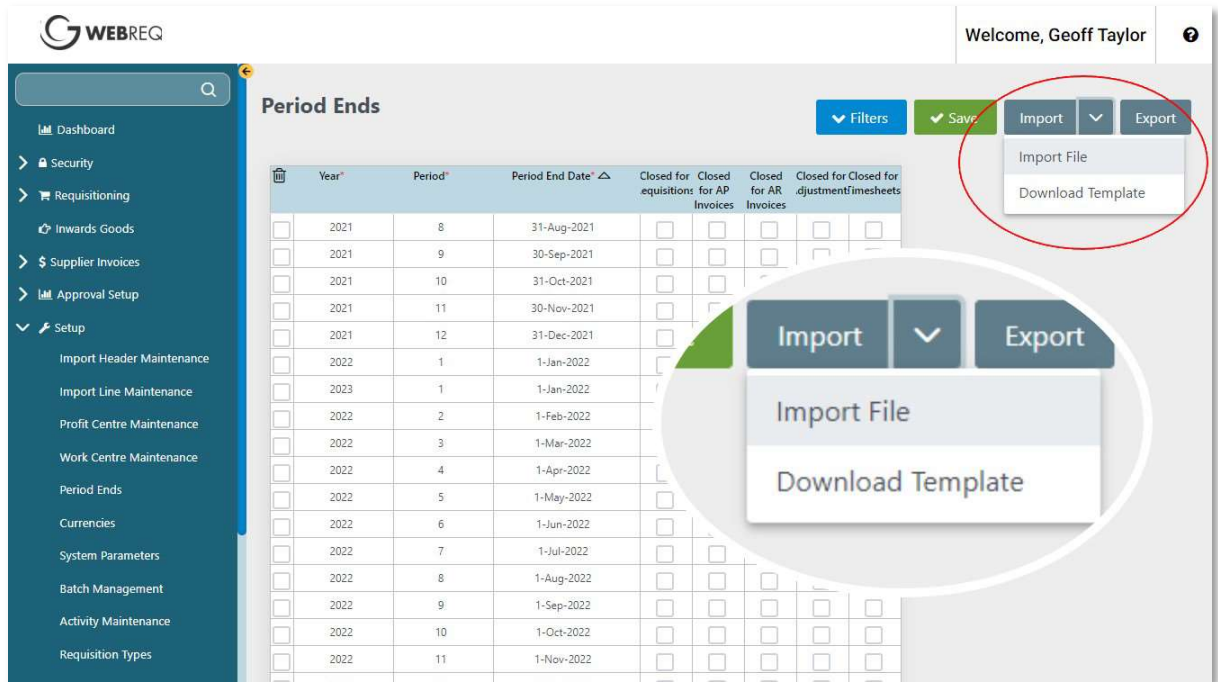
WEBREQ

Welcome, Geoff Taylor

Dashboard
Security
Requisitioning
Inwards Goods
$ Supplier Invoices
Approval Setup
Setup
Import Header Maintenance
Import Line Maintenance
Profit Centre Maintenance
Work Centre Maintenance
Period Ends
Currencies
System Parameters
Batch Management
Activity Maintenance
Requisition Types

Period Ends

Filters
Save
Import
Export
Import File
Download Template

| | Year* | Period* | Period End Date* | Closed for equisitions | Closed for AP Invoices | Closed for AR Invoices | Closed for djustment | Closed for Timesheets |
|---|---|---|---|---|---|---|---|---|
| | 2021 | 8 | 31-Aug-2021 | | | | | |
| | 2021 | 9 | 30-Sep-2021 | | | | | |
| | 2021 | 10 | 31-Oct-2021 | | | | | |
| | 2021 | 11 | 30-Nov-2021 | | | | | |
| | 2021 | 12 | 31-Dec-2021 | | | | | |
| | 2022 | 1 | 1-Jan-2022 | | | | | |
| | 2023 | 1 | 1-Jan-2022 | | | | | |
| | 2022 | 2 | 1-Feb-2022 | | | | | |
| | 2022 | 3 | 1-Mar-2022 | | | | | |
| | 2022 | 4 | 1-Apr-2022 | | | | | |
| | 2022 | 5 | 1-May-2022 | | | | | |
| | 2022 | 6 | 1-Jun-2022 | | | | | |
| | 2022 | 7 | 1-Jul-2022 | | | | | |
| | 2022 | 8 | 1-Aug-2022 | | | | | |
| | 2022 | 9 | 1-Sep-2022 | | | | | |
| | 2022 | 10 | 1-Oct-2022 | | | | | |
| | 2022 | 11 | 1-Nov-2022 | | | | | |

Import
Export
Import File
Download Template